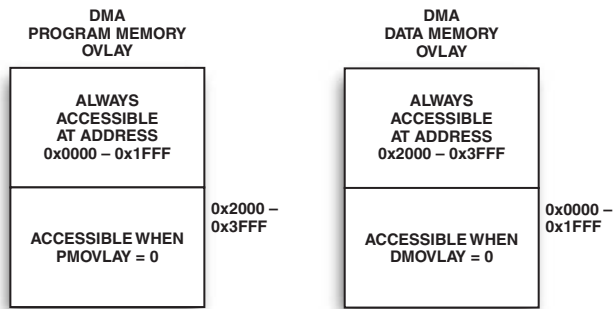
DMA
PROGRAM MEMORY
OVLAY

ALWAYS
ACCESSIBLE
AT ADDRESS
0x0000 – 0x1FFF

0x2000 –
0x3FFF

ACCESSIBLE WHEN
PMOVLAY = 0

DMA
DATA MEMORY
OVLAY

ALWAYS
ACCESSIBLE
AT ADDRESS
0x2000 – 0x3FFF

0x0000 –
0x1FFF

ACCESSIBLE WHEN
DMOVLAY = 0